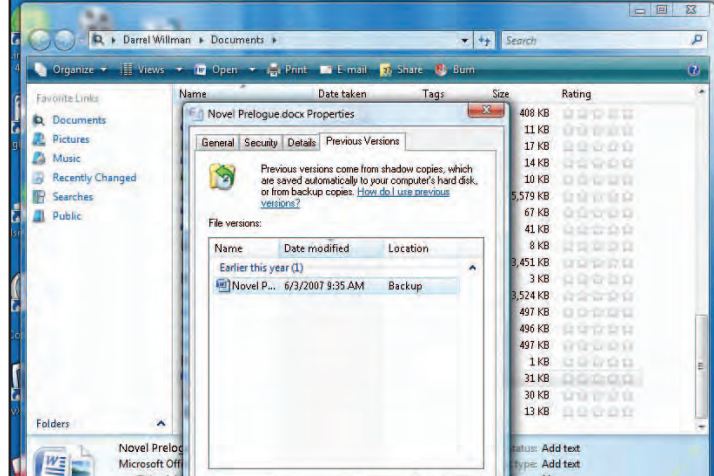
Darrel Willman ▸ Documents ▸

Search

Organize ▾ Views ▾ Open ▾ Print E-mail Share Burn

Favorite Links

Documents

Pictures

Music

Recently Changed

Searches

Public

Folders

Name

Date taken

Tags

Size

Rating

Novel Prelogue.docx Properties

General

Security

Details

Previous Versions

Previous versions come from shadow copies, which are saved automatically to your computer's hard disk, or from backup copies. How do I use previous versions?

File versions:

| Name | Date modified | Location |
|---|---|---|
| Earlier this year (1) | | |
| Novel P... | 6/3/2007 9:35 AM | Backup |

408 KB
11 KB
17 KB
14 KB
10 KB
5,579 KB
67 KB
41 KB
8 KB
3,451 KB
3 KB
3,524 KB
497 KB
496 KB
497 KB
1 KB
31 KB
30 KB
13 KB

Novel Prelog

Microsoft Off

tatus: Add text

type: Add text